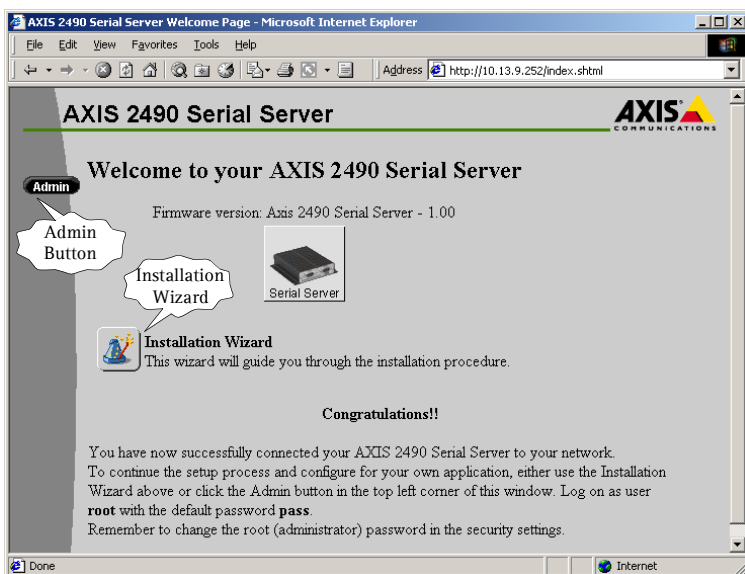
AXIS 2490 Serial Server Welcome Page - Microsoft Internet Explorer

File Edit View Favorites Tools Help

Address http://10.13.9.252/index.shtml

AXIS 2490 Serial Server

AXIS COMMUNICATIONS

Admin

Admin Button

Welcome to your AXIS 2490 Serial Server

Firmware version: Axis 2490 Serial Server - 1.00

Installation Wizard

Serial Server

Installation Wizard
This wizard will guide you through the installation procedure.

Congratulations!!

You have now successfully connected your AXIS 2490 Serial Server to your network.
To continue the setup process and configure for your own application, either use the Installation Wizard above or click the Admin button in the top left corner of this window. Log on as user **root** with the default password **pass**.
Remember to change the root (administrator) password in the security settings.

Done

Internet